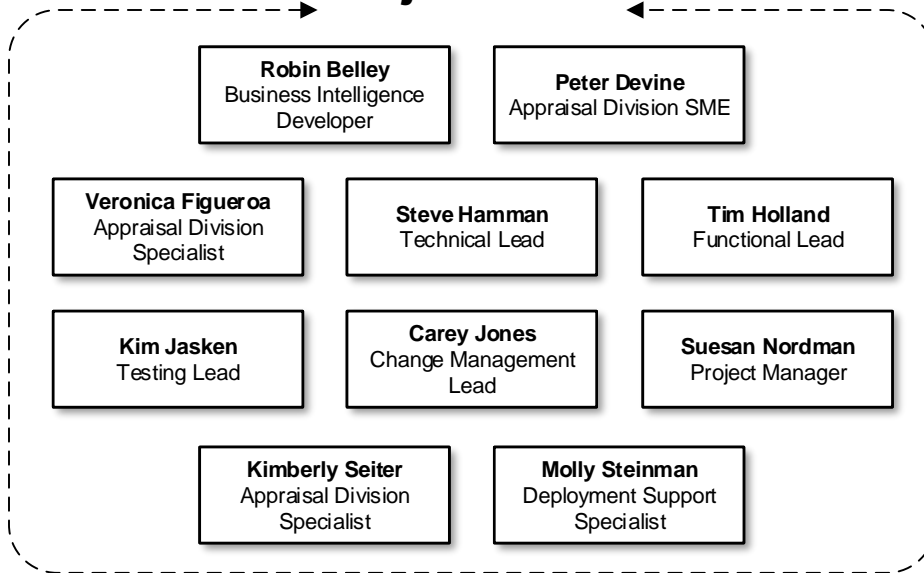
Robin Belley
Business Intelligence Developer

Peter Devine
Appraisal Division SME

Veronica Figueroa
Appraisal Division Specialist

Steve Hamman
Technical Lead

Tim Holland
Functional Lead

Kim Jasken
Testing Lead

Carey Jones
Change Management Lead

Suesan Nordman
Project Manager

Kimberly Seiter
Appraisal Division Specialist

Molly Steinman
Deployment Support Specialist